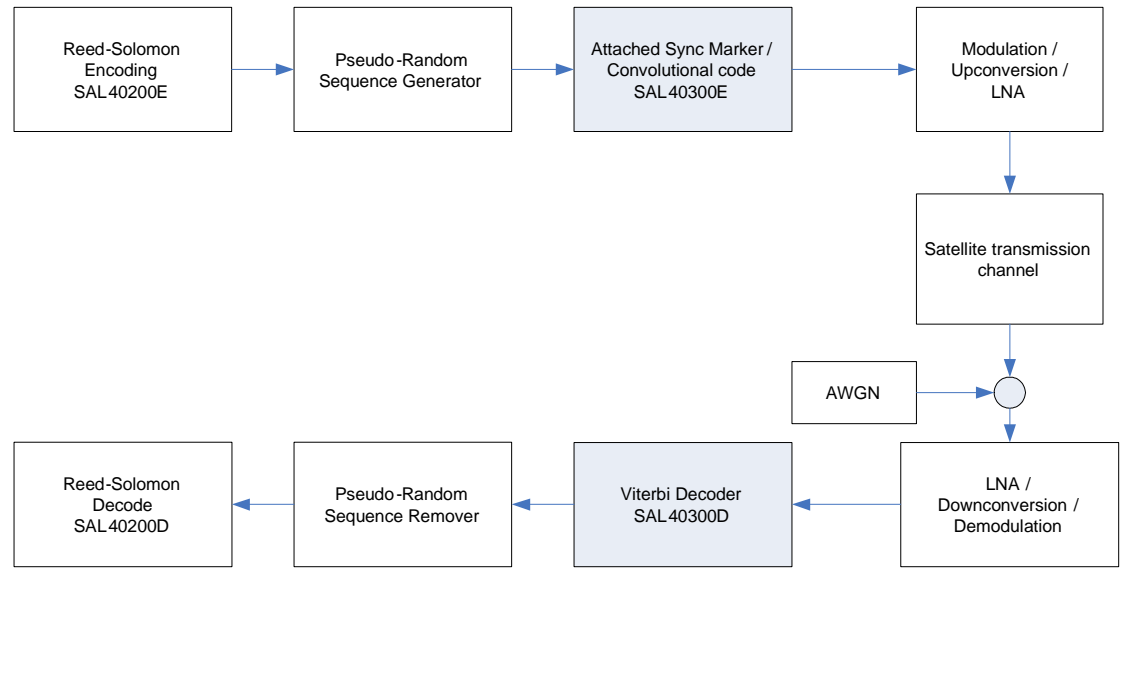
Reed-Solomon Encoding SAL40200E

Pseudo-Random Sequence Generator

Attached Sync Marker / Convolutional code SAL40300E

Modulation / Upconversion / LNA

Satellite transmission channel

AWGN

LNA / Downconversion / Demodulation

Viterbi Decoder SAL40300D

Pseudo-Random Sequence Remover

Reed-Solomon Decode SAL40200D